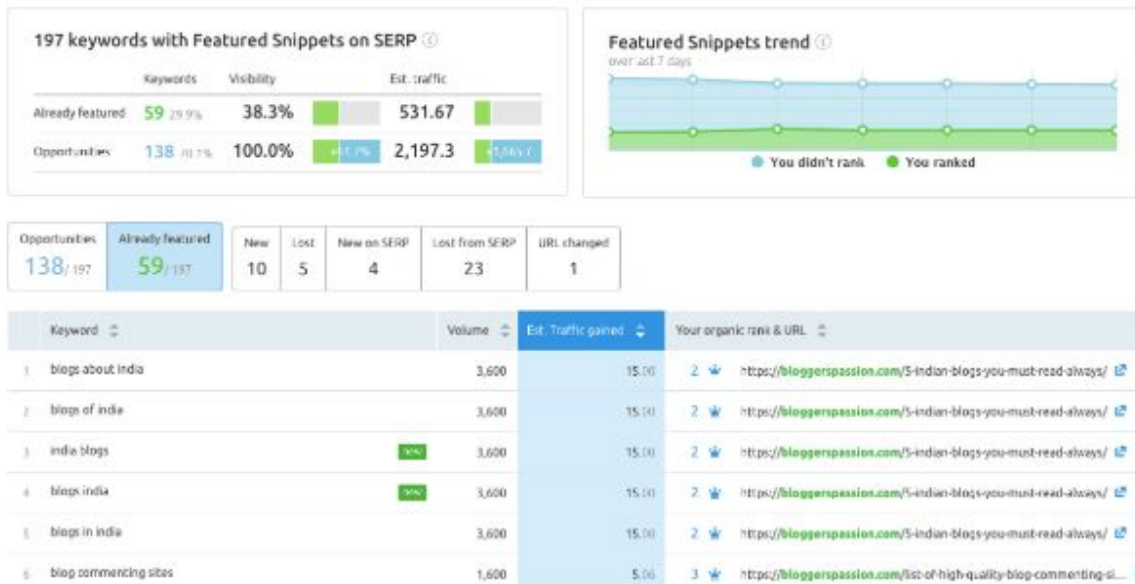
197 keywords with Featured Snippets on SERP

| | Keywords | Visibility | Est. traffic |
|---|---|---|---|
| Already featured | 59 29.9% | 38.3% | 531.67 |
| Opportunities | 138 70.1% | 100.0% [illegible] | 2,197.3 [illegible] |

Featured Snippets trend
over last 7 days

You didn't rank   You ranked

| Opportunities | Already featured | New | Lost | New on SERP | Lost from SERP | URL changed |
|---|---|---|---|---|---|---|
| 138/197 | 59/197 | 10 | 5 | 4 | 23 | 1 |

| | Keyword | | Volume | Est. Traffic gained | Your organic rank & URL |
|---|---|---|---|---|---|
| 1 | blogs about india | | 3,600 | 15.00 | 2 https://bloggerspassion.com/5-indian-blogs-you-must-read-always/ |
| 2 | blogs of india | | 3,600 | 15.00 | 2 https://bloggerspassion.com/5-indian-blogs-you-must-read-always/ |
| 3 | india blogs | NEW | 3,600 | 15.00 | 2 https://bloggerspassion.com/5-indian-blogs-you-must-read-always/ |
| 4 | blogs india | NEW | 3,600 | 15.00 | 2 https://bloggerspassion.com/5-indian-blogs-you-must-read-always/ |
| 5 | blogs in india | | 3,600 | 15.00 | 2 https://bloggerspassion.com/5-indian-blogs-you-must-read-always/ |
| 6 | blog commencing sites | | 1,600 | 5.00 | 3 https://bloggerspassion.com/list-of-high-quality-blog-commenting-si... |